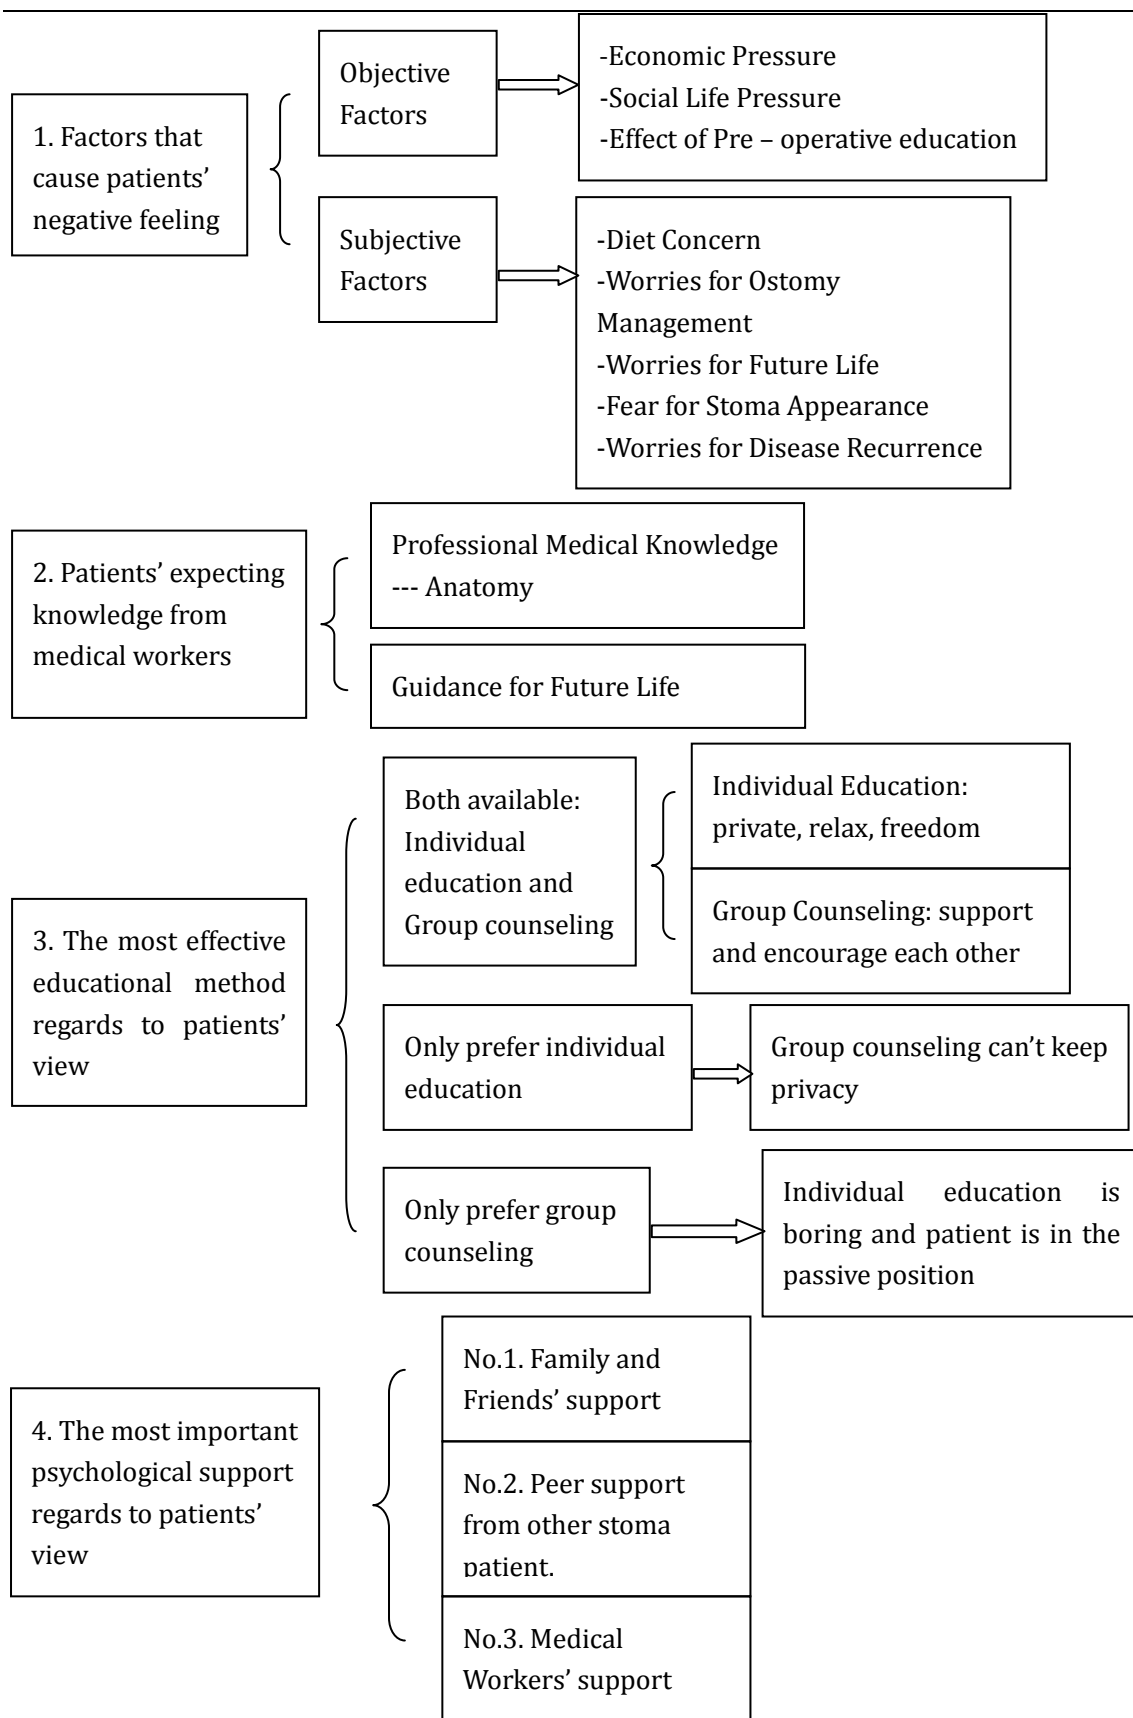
1. Factors that cause patients' negative feeling

Objective Factors

-Economic Pressure
-Social Life Pressure
-Effect of Pre – operative education

Subjective Factors

-Diet Concern
-Worries for Ostomy Management
-Worries for Future Life
-Fear for Stoma Appearance
-Worries for Disease Recurrence

2. Patients' expecting knowledge from medical workers

Professional Medical Knowledge --- Anatomy

Guidance for Future Life

3. The most effective educational method regards to patients' view

Both available: Individual education and Group counseling

Individual Education: private, relax, freedom

Group Counseling: support and encourage each other

Only prefer individual education

Group counseling can't keep privacy

Only prefer group counseling

Individual education is boring and patient is in the passive position

4. The most important psychological support regards to patients' view

No.1. Family and Friends' support

No.2. Peer support from other stoma patient.

No.3. Medical Workers' support